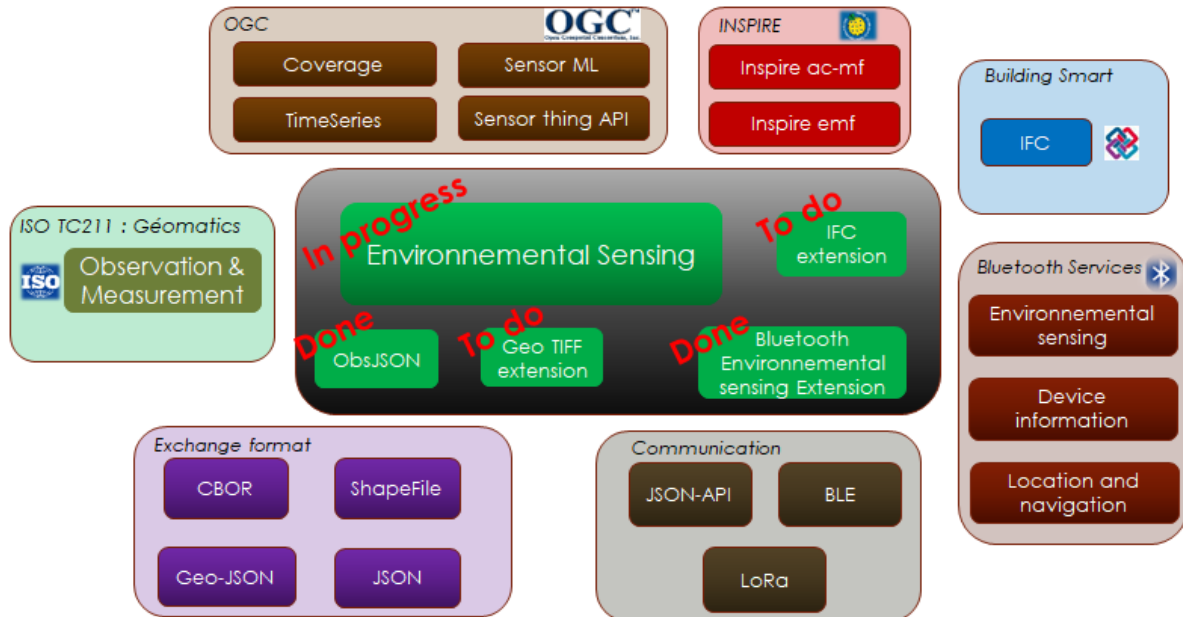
OGC

OGC
Open Geospatial Consortium, Inc.

Coverage

Sensor ML

TimeSeries

Sensor thing API

INSPIRE

Inspire ac-mf

Inspire emf

Building Smart

IFC

ISO TC211 : Géomatics

ISO

Observation & Measurement

In progress

Environnemental Sensing

To do

IFC extension

Done

ObsJSON

To do

Geo TIFF extension

Done

Bluetooth Environnemental sensing Extension

Bluetooth Services

Environnemental sensing

Device information

Location and navigation

Exchange format

CBOR

ShapeFile

Geo-JSON

JSON

Communication

JSON-API

BLE

LoRa